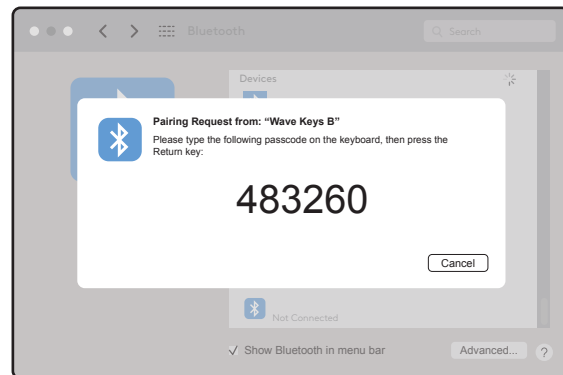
Bluetooth

Search

Devices

Pairing Request from: "Wave Keys B"

Please type the following passcode on the keyboard, then press the Return key:

483260

Cancel

Not Connected

✓ Show Bluetooth in menu bar

Advanced...

?